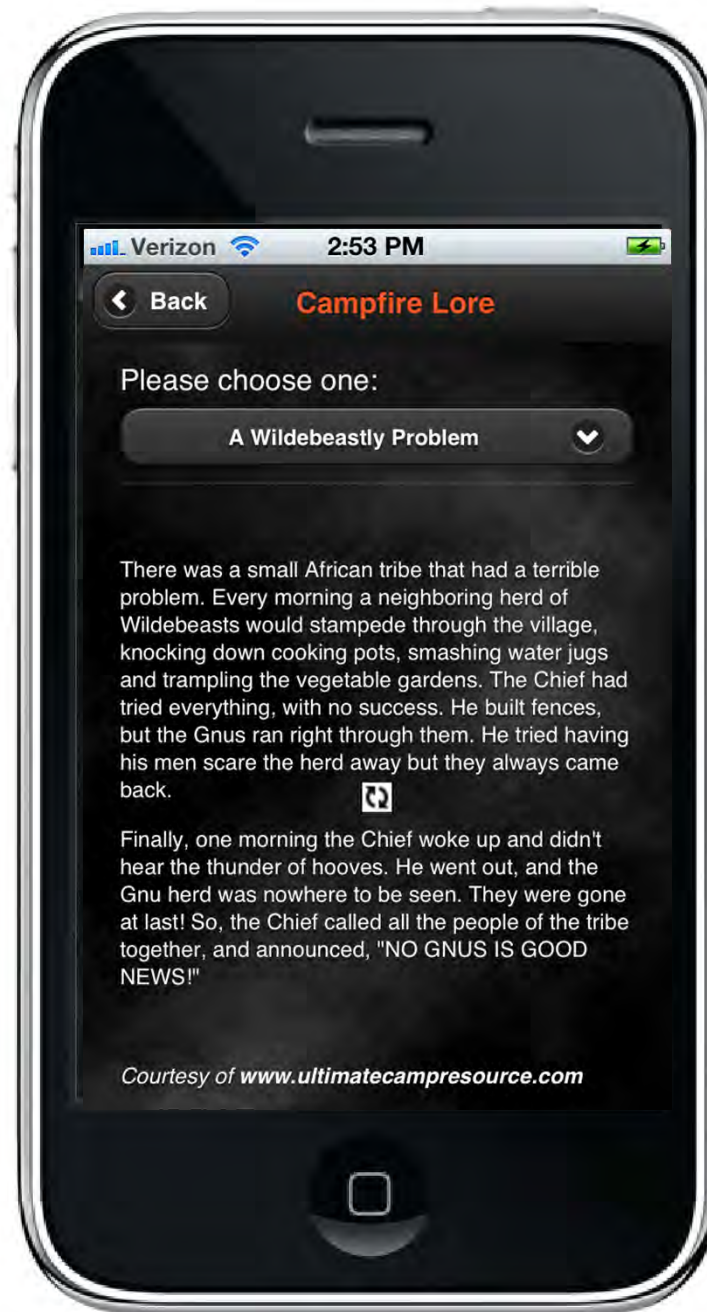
Verizon 2:53 PM

Back Campfire Lore

Please choose one:

A Wildebeastly Problem

There was a small African tribe that had a terrible problem. Every morning a neighboring herd of Wildebeasts would stampede through the village, knocking down cooking pots, smashing water jugs and trampling the vegetable gardens. The Chief had tried everything, with no success. He built fences, but the Gnus ran right through them. He tried having his men scare the herd away but they always came back.

Finally, one morning the Chief woke up and didn't hear the thunder of hooves. He went out, and the Gnu herd was nowhere to be seen. They were gone at last! So, the Chief called all the people of the tribe together, and announced, "NO GNUS IS GOOD NEWS!"

Courtesy of www.ultimatecampresource.com